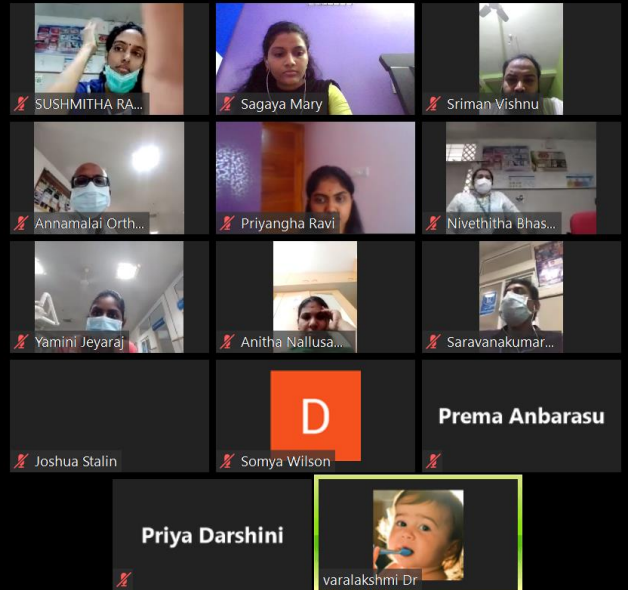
SUSHMITHA RA...
Sagaya Mary
Sriman Vishnu
Annamalai Orth...
Priyangha Ravi
Nivethitha Bhas...
Yamini Jeyaraj
Anitha Nallusa...
Saravanakumar...
Joshua Stalin
D
Somya Wilson
Prema Anbarasu
Priya Darshini
varalakshmi Dr